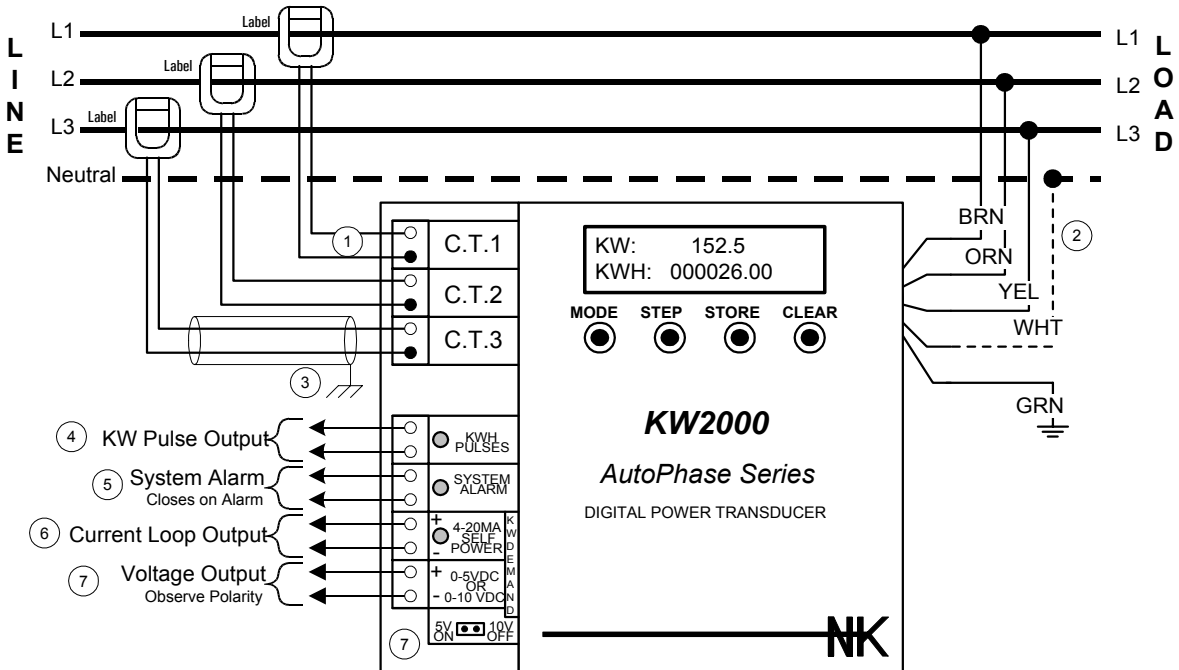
LINE

L1
L2
L3
Neutral

Label
Label
Label

LOAD

L1
L2
L3

BRN
ORN
YEL
WHT
GRN

1
2
3

C.T.1
C.T.2
C.T.3

KW: 152.5
KWH: 000026.00

MODE
STEP
STORE
CLEAR

KW2000

AutoPhase Series

DIGITAL POWER TRANSDUCER

4 KW Pulse Output
KWH PULSES

5 System Alarm
Closes on Alarm
SYSTEM ALARM

6 Current Loop Output
+ 4-20MA SELF POWER -

7 Voltage Output
Observe Polarity
+ 0-5VDC OR - 0-10 VDC

KW DEMAND

7
5V ON 10V OFF

NK